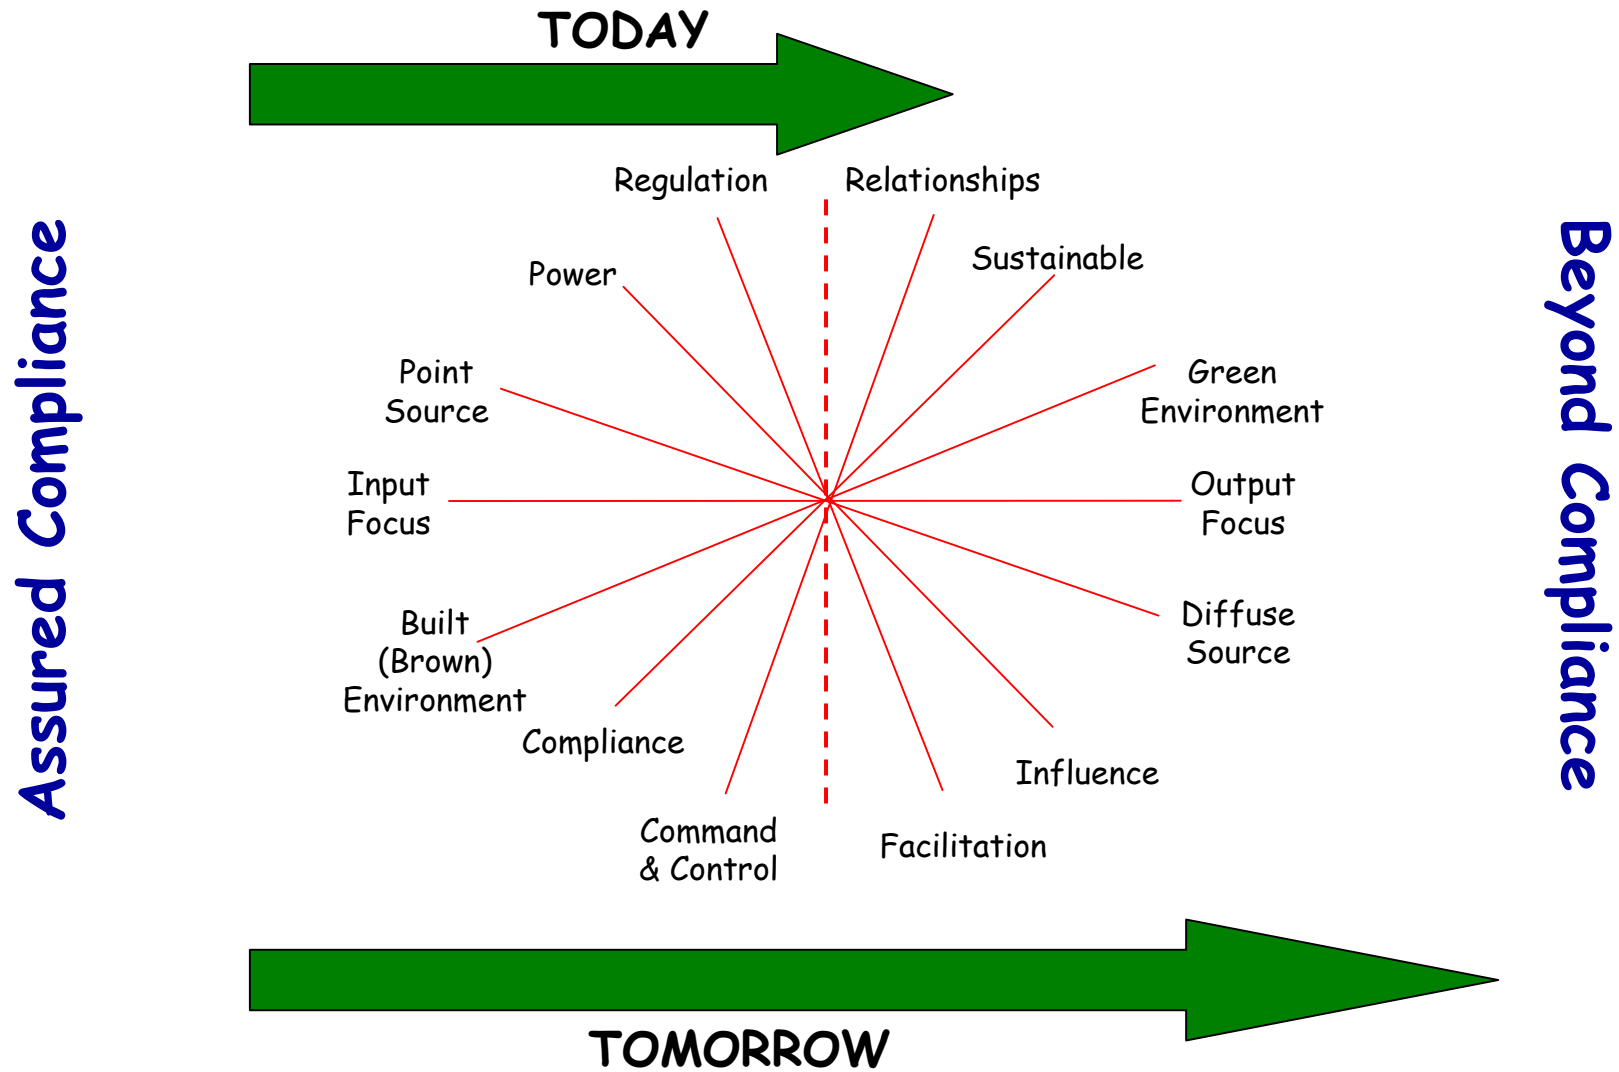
TODAY

Assured Compliance

Beyond Compliance

Regulation

Relationships

Power

Sustainable

Point Source

Green Environment

Input Focus

Output Focus

Built (Brown) Environment

Diffuse Source

Compliance

Influence

Command & Control

Facilitation

TOMORROW